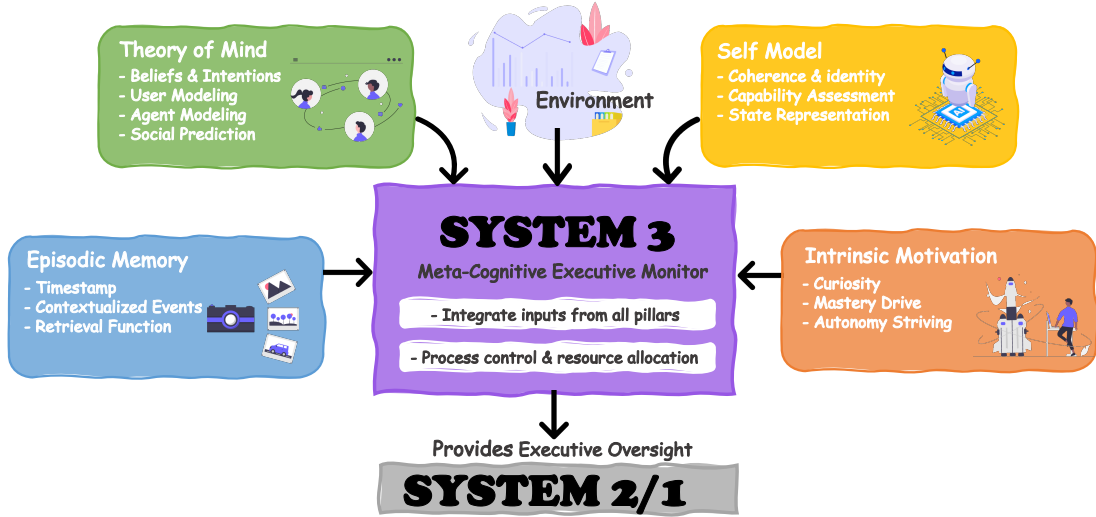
Theory of Mind
- Beliefs & Intentions
- User Modeling
- Agent Modeling
- Social Prediction

Environment

Self Model
- Coherence & identity
- Capability Assessment
- State Representation

Episodic Memory
- Timestamp
- Contextualized Events
- Retrieval Function

SYSTEM 3
Meta-Cognitive Executive Monitor
- Integrate inputs from all pillars
- Process control & resource allocation

Intrinsic Motivation
- Curiosity
- Mastery Drive
- Autonomy Striving

Provides Executive Oversight

SYSTEM 2/1